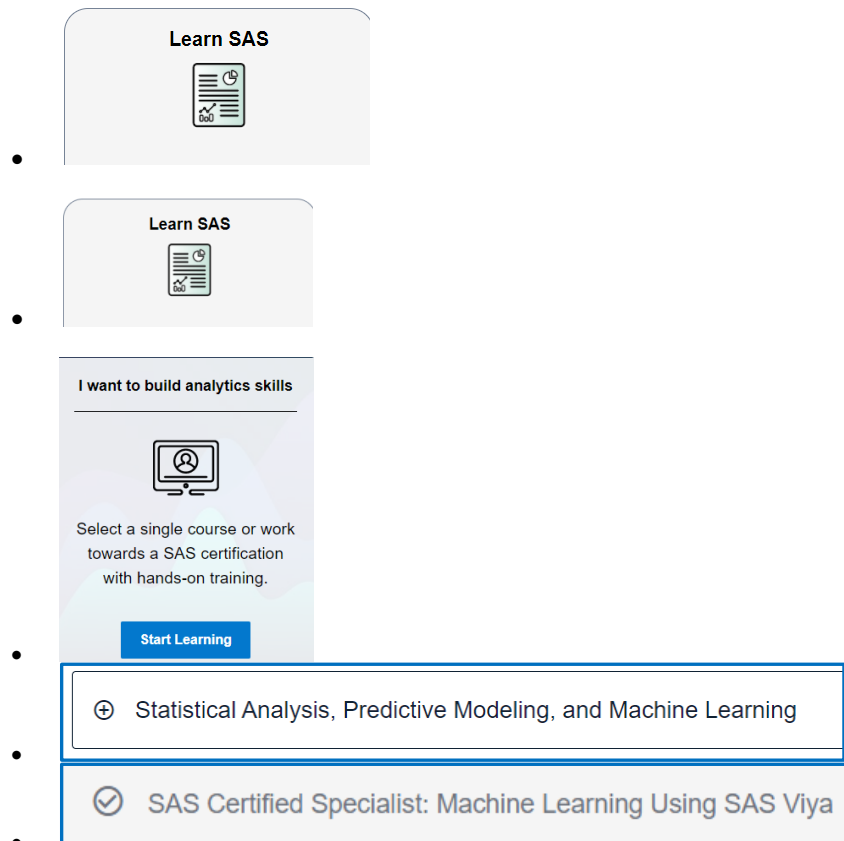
- Learn SAS

- Learn SAS

- I want to build analytics skills

Select a single course or work towards a SAS certification with hands-on training.

Start Learning

- Statistical Analysis, Predictive Modeling, and Machine Learning

- SAS Certified Specialist: Machine Learning Using SAS Viya